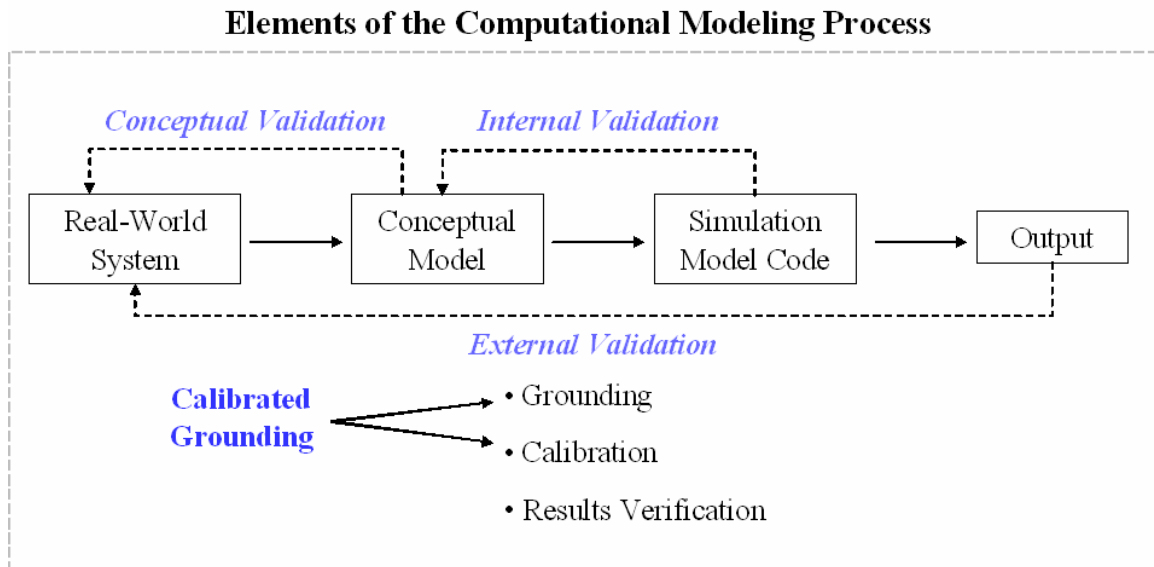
Elements of the Computational Modeling Process

Conceptual Validation

Internal Validation

Real-World System

Conceptual Model

Simulation Model Code

Output

External Validation

Calibrated Grounding

• Grounding

• Calibration

• Results Verification